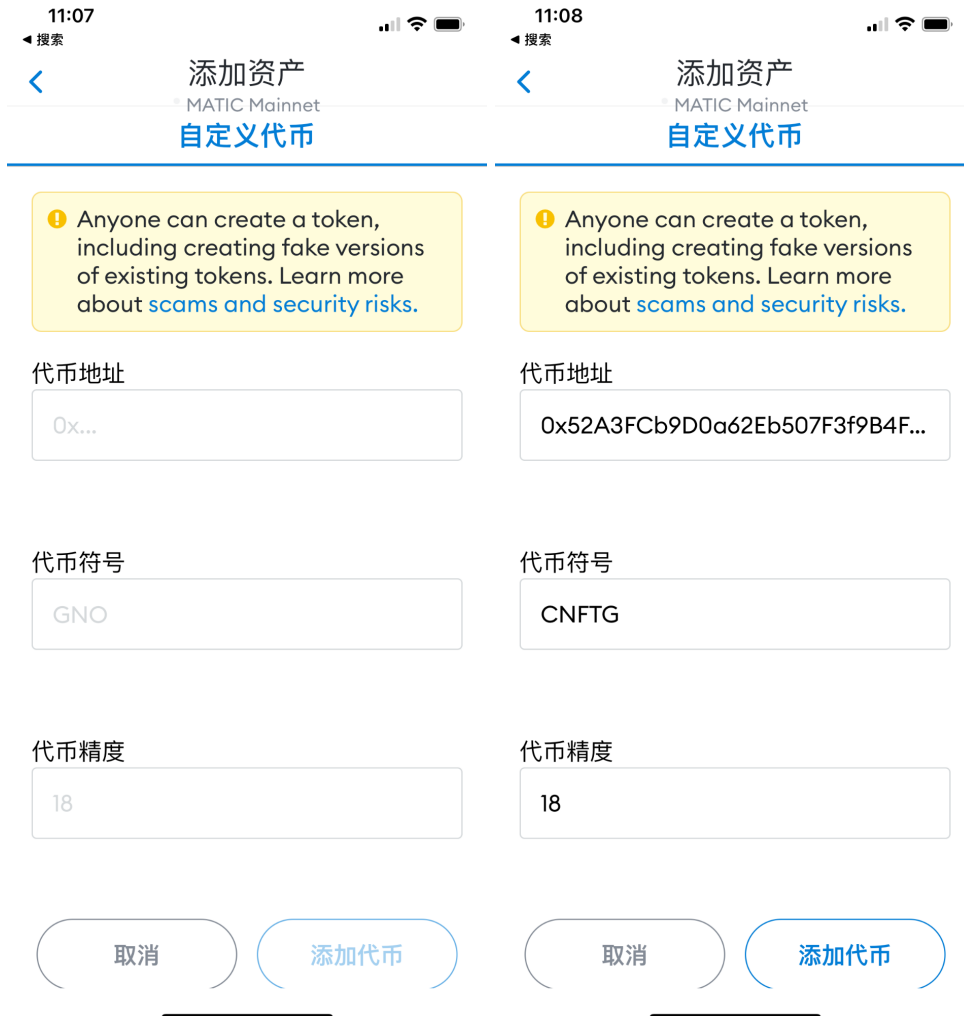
11:07
◀ 搜索

添加资产
MATIC Mainnet
自定义代币

Anyone can create a token, including creating fake versions of existing tokens. Learn more about scams and security risks.

代币地址
0x...

代币符号
GNO

代币精度
18

取消
添加代币

11:08
◀ 搜索

添加资产
MATIC Mainnet
自定义代币

Anyone can create a token, including creating fake versions of existing tokens. Learn more about scams and security risks.

代币地址
0x52A3FCb9D0a62Eb507F3f9B4F...

代币符号
CNFTG

代币精度
18

取消
添加代币